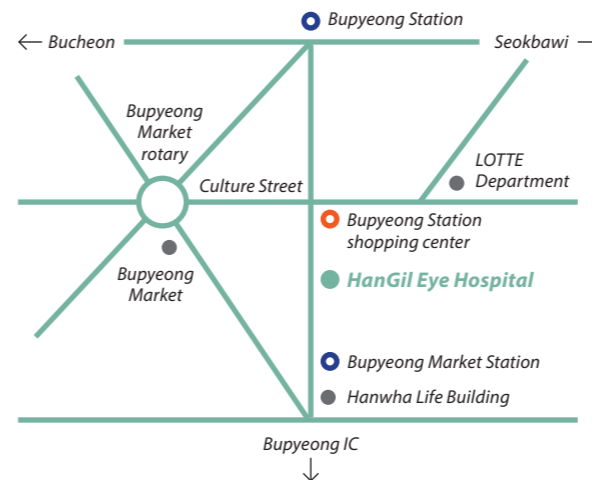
Bupyeong Station

← Bucheon

Seokbawi

Bupyeong Market rotary

Culture Street

LOTTE Department

Bupyeong Station shopping center

Bupyeong Market

HanGil Eye Hospital

Bupyeong Market Station

Hanwha Life Building

Bupyeong IC
↓